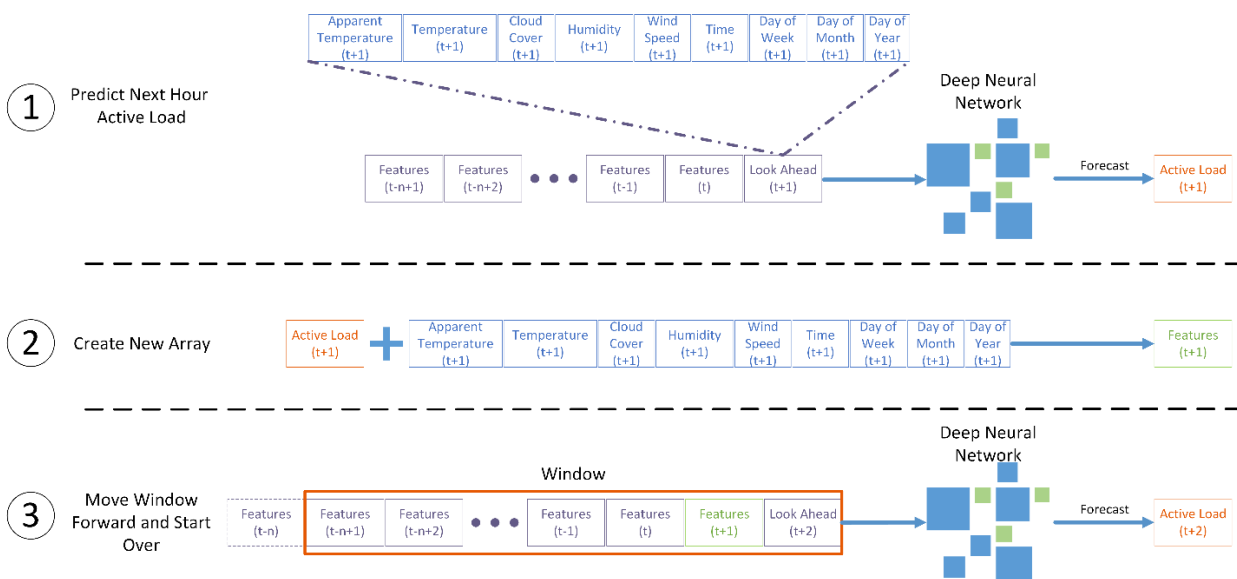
Apparent Temperature (t+1) | Temperature (t+1) | Cloud Cover (t+1) | Humidity (t+1) | Wind Speed (t+1) | Time (t+1) | Day of Week (t+1) | Day of Month (t+1) | Day of Year (t+1)

1 Predict Next Hour Active Load

Features (t-n+1) | Features (t-n+2) | • • • | Features (t-1) | Features (t) | Look Ahead (t+1)

Deep Neural Network

Forecast

Active Load (t+1)

2 Create New Array

Active Load (t+1) + Apparent Temperature (t+1) | Temperature (t+1) | Cloud Cover (t+1) | Humidity (t+1) | Wind Speed (t+1) | Time (t+1) | Day of Week (t+1) | Day of Month (t+1) | Day of Year (t+1)

Features (t+1)

Window

3 Move Window Forward and Start Over

Features (t-n) | Features (t-n+1) | Features (t-n+2) | • • • | Features (t-1) | Features (t) | Features (t+1) | Look Ahead (t+2)

Deep Neural Network

Forecast

Active Load (t+2)